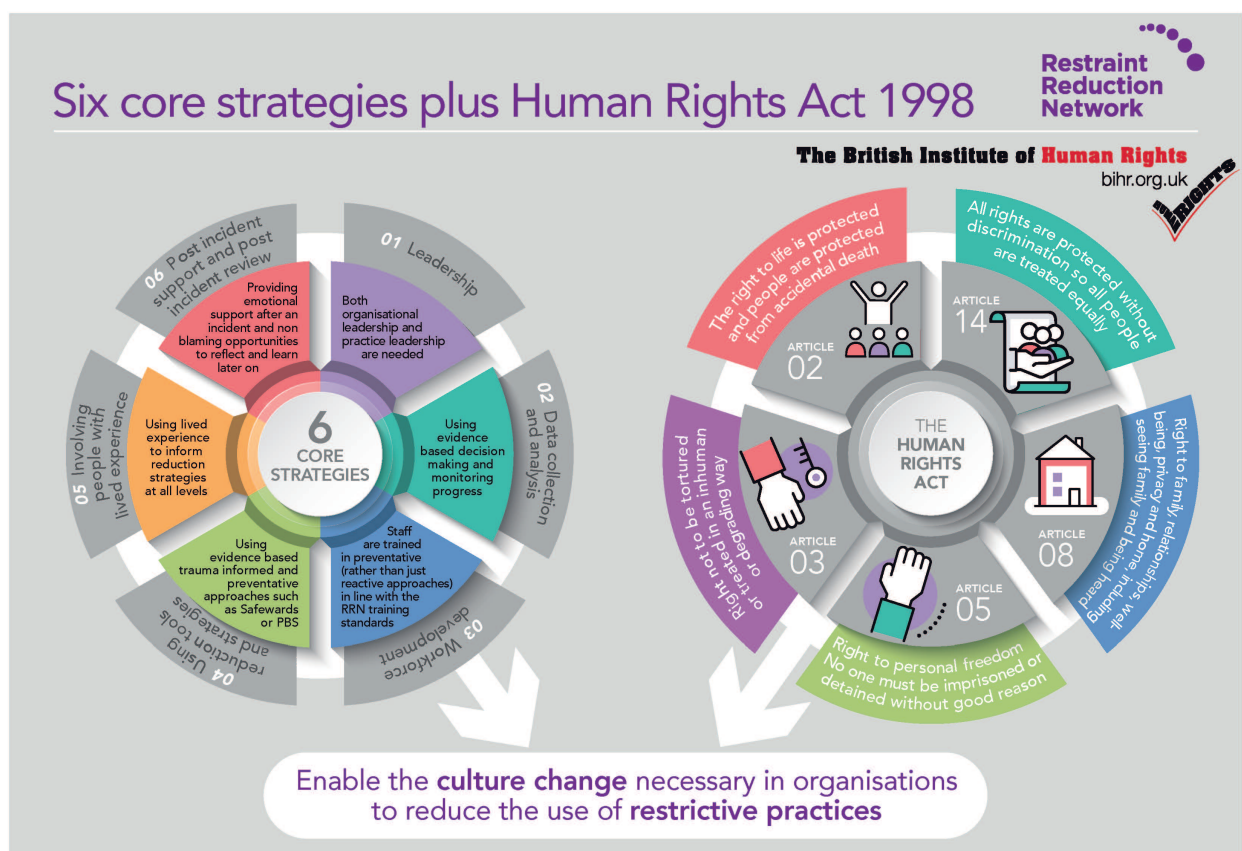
Six core strategies plus Human Rights Act 1998

Restraint Reduction Network

The British Institute of Human Rights
bihr.org.uk

RIGHTS

01 Leadership

Both organisational leadership and practice leadership are needed

02 Data collection and analysis

Using evidence based decision making and monitoring progress

03 Workforce development

Staff are trained in preventative (rather than just reactive approaches) in line with the RRN training standards

04 Using reduction tools and strategies

Using evidence based trauma informed and preventative approaches such as Safewards or PBS

05 Involving people with lived experience

Using lived experience to inform reduction strategies at all levels

06 Post incident support and post incident review

Providing emotional support after an incident and non blaming opportunities to reflect and learn later on

6 CORE STRATEGIES

THE HUMAN RIGHTS ACT

ARTICLE 02
The right to life is protected and people are protected from accidental death

ARTICLE 14
All rights are protected without discrimination so all people are treated equally

ARTICLE 08
Right to family relationships, well-being, privacy and home, including seeing family and being heard

ARTICLE 05
Right to personal freedom No one must be imprisoned or detained without good reason

ARTICLE 03
Right not to be tortured or treated in an inhuman or degrading way

Enable the culture change necessary in organisations to reduce the use of restrictive practices